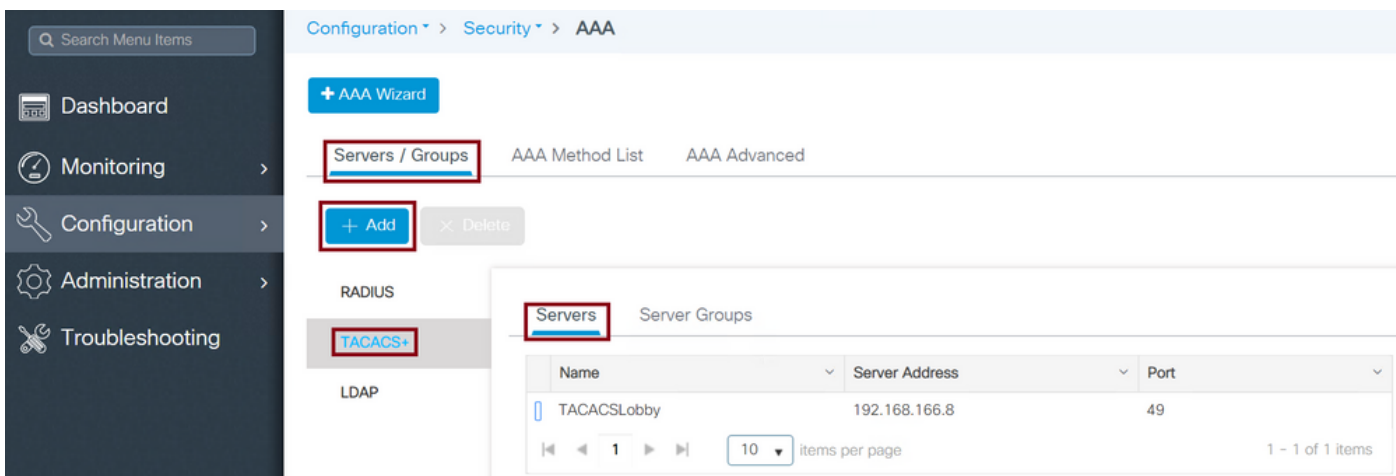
Search Menu Items

Dashboard

Monitoring

Configuration

Administration

Troubleshooting

Configuration > Security > AAA

+ AAA Wizard

Servers / Groups AAA Method List AAA Advanced

+ Add × Delete

RADIUS

TACACS+

LDAP

Servers Server Groups

| | Name | Server Address | Port |
|---|---|---|---|
| | TACACSLobby | 192.168.166.8 | 49 |

1 10 items per page 1 - 1 of 1 items